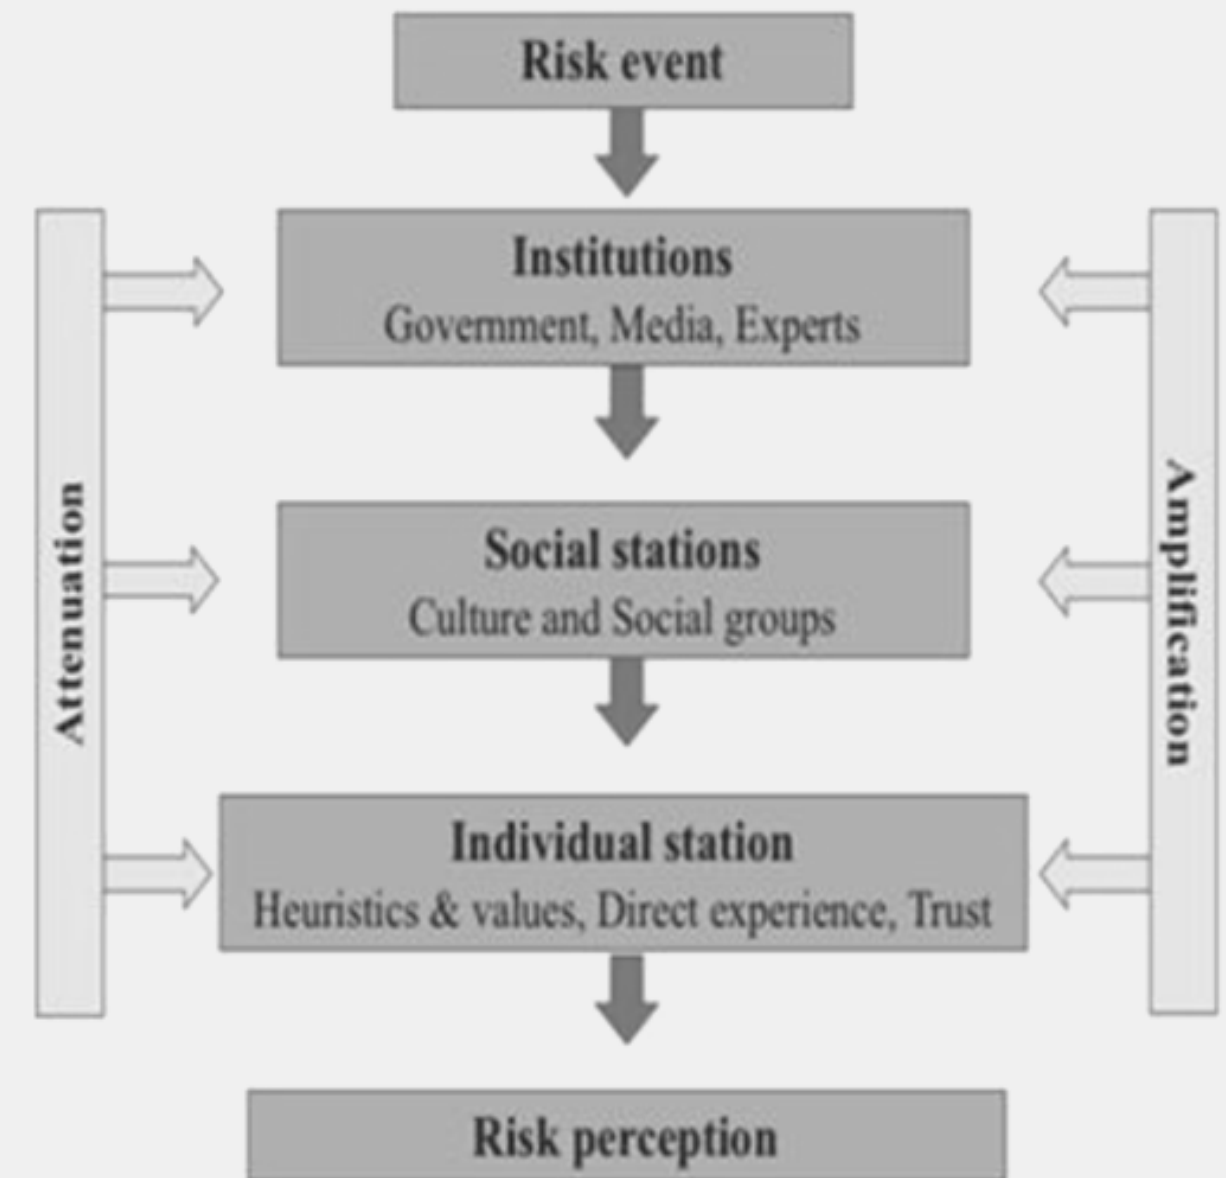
Risk event

Attenuation

Institutions
Government, Media, Experts

Social stations
Culture and Social groups

Individual station
Heuristics & values, Direct experience, Trust

Amplification

Risk perception